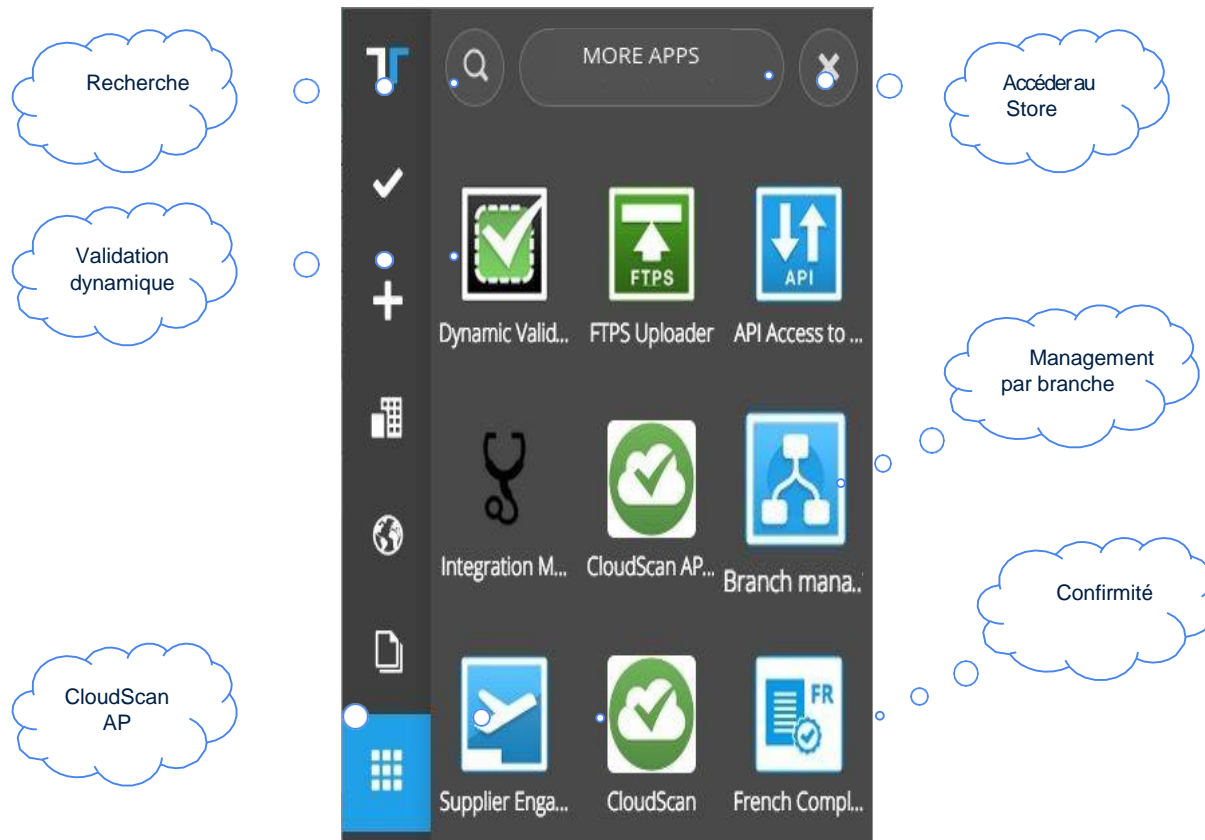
Recherche

Validation dynamique

CloudScan AP

MORE APPS

FTPS

API

Dynamic Valid...

FTPS Uploader

API Access to ...

Integration M...

CloudScan AP...

Branch mana...

FR

Supplier Enga...

CloudScan

French Compl...

Accéderau Store

Management par branche

Confirmité